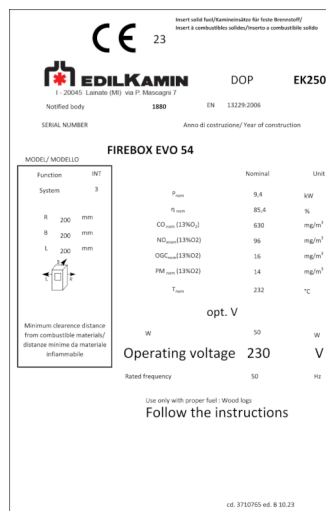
CE 23

Insert solid fuel/Kamineinsätze für feste Brennstoff/ Insert à combustibles solides/Inserto a combustibile soldo

EDILKAMIN
I - 20045 Lainate (MI) via P. Mascagni 7

DOP EK250

Notified body 1880 EN 13229:2006

SERIAL NUMBER

Anno di costruzione/ Year of construction

MODEL/ MODELLO

FIREBOX EVO 54

Function INT
System 3
R 200 mm
B 200 mm
L 200 mm

Minimum clerence distance from combustible materials/ distanze minime da materiale inflammabile

| | Nominal | Unit |
|---|---|---|
| $P_{nom}$ | 9,4 | kW |
| $\eta_{nom}$ | 85,4 | % |
| $CO_{nom}$ (13%$O_2$) | 630 | mg/m³ |
| $NO_{xnom}$(13%O2) | 96 | mg/m³ |
| $OGC_{nom}$ (13%O2) | 16 | mg/m³ |
| $PM_{nom}$ (13%O2) | 14 | mg/m³ |
| $T_{nom}$ | 232 | °C |

opt. V

W 50 W

Operating voltage 230 V

Rated frequency 50 Hz

Use only with proper fuel : Wood logs

Follow the instructions

cd. 3710765 ed. B 10.23